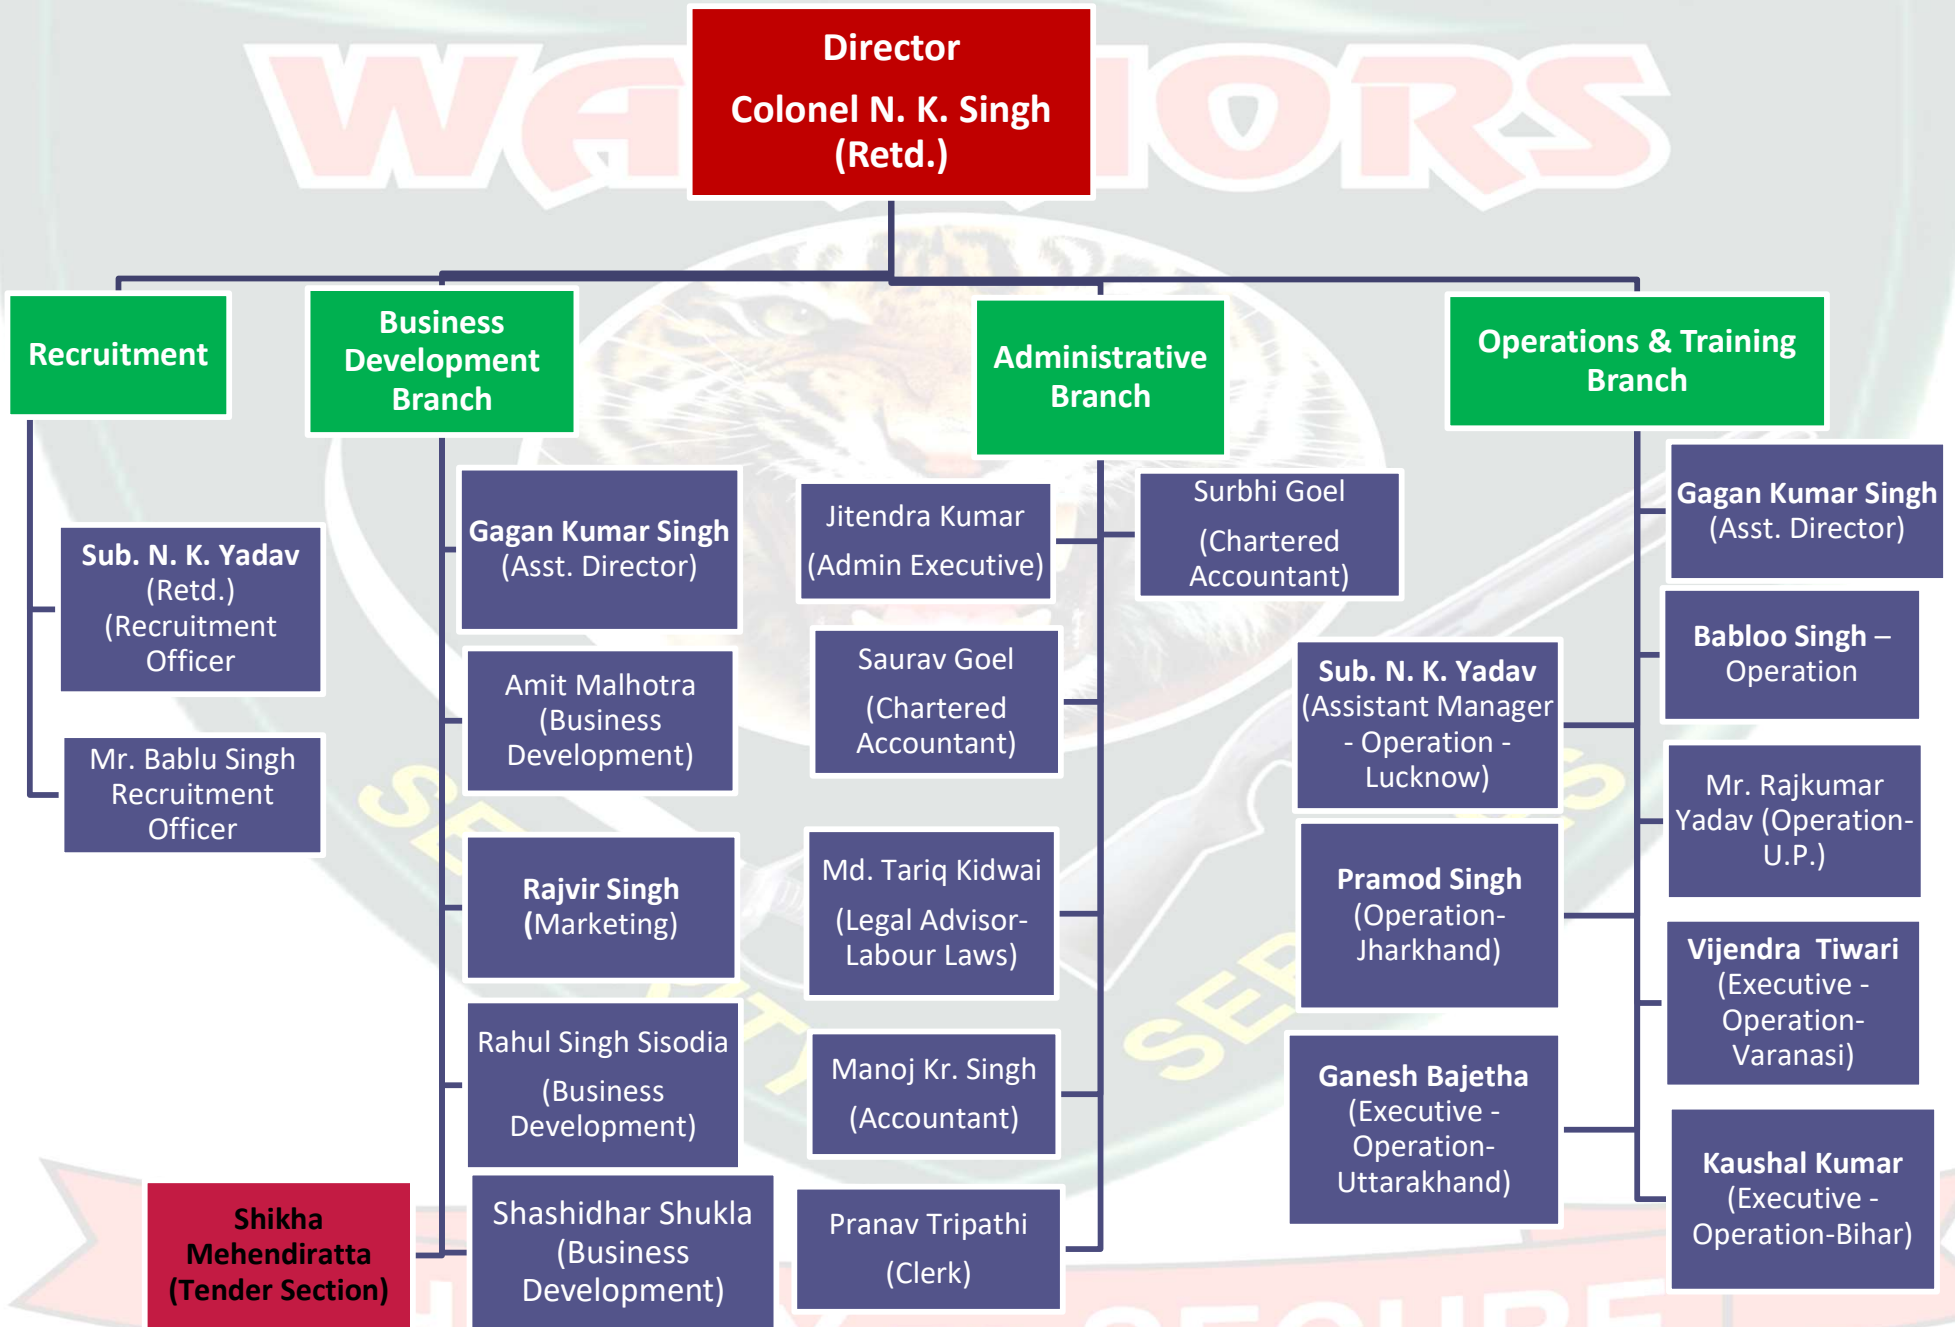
Director
Colonel N. K. Singh (Retd.)

Recruitment

Business Development Branch

Administrative Branch

Operations & Training Branch

Sub. N. K. Yadav (Retd.) (Recruitment Officer

Mr. Bablu Singh Recruitment Officer

Shikha Mehendiratta (Tender Section)

Gagan Kumar Singh (Asst. Director)

Amit Malhotra (Business Development)

Rajvir Singh (Marketing)

Rahul Singh Sisodia (Business Development)

Shashidhar Shukla (Business Development)

Jitendra Kumar (Admin Executive)

Saurav Goel (Chartered Accountant)

Md. Tariq Kidwai (Legal Advisor-Labour Laws)

Manoj Kr. Singh (Accountant)

Pranav Tripathi (Clerk)

Surbhi Goel (Chartered Accountant)

Sub. N. K. Yadav (Assistant Manager - Operation - Lucknow)

Pramod Singh (Operation-Jharkhand)

Ganesh Bajetha (Executive - Operation-Uttarakhand)

Gagan Kumar Singh (Asst. Director)

Babloo Singh – Operation

Mr. Rajkumar Yadav (Operation-U.P.)

Vijendra Tiwari (Executive - Operation-Varanasi)

Kaushal Kumar (Executive - Operation-Bihar)